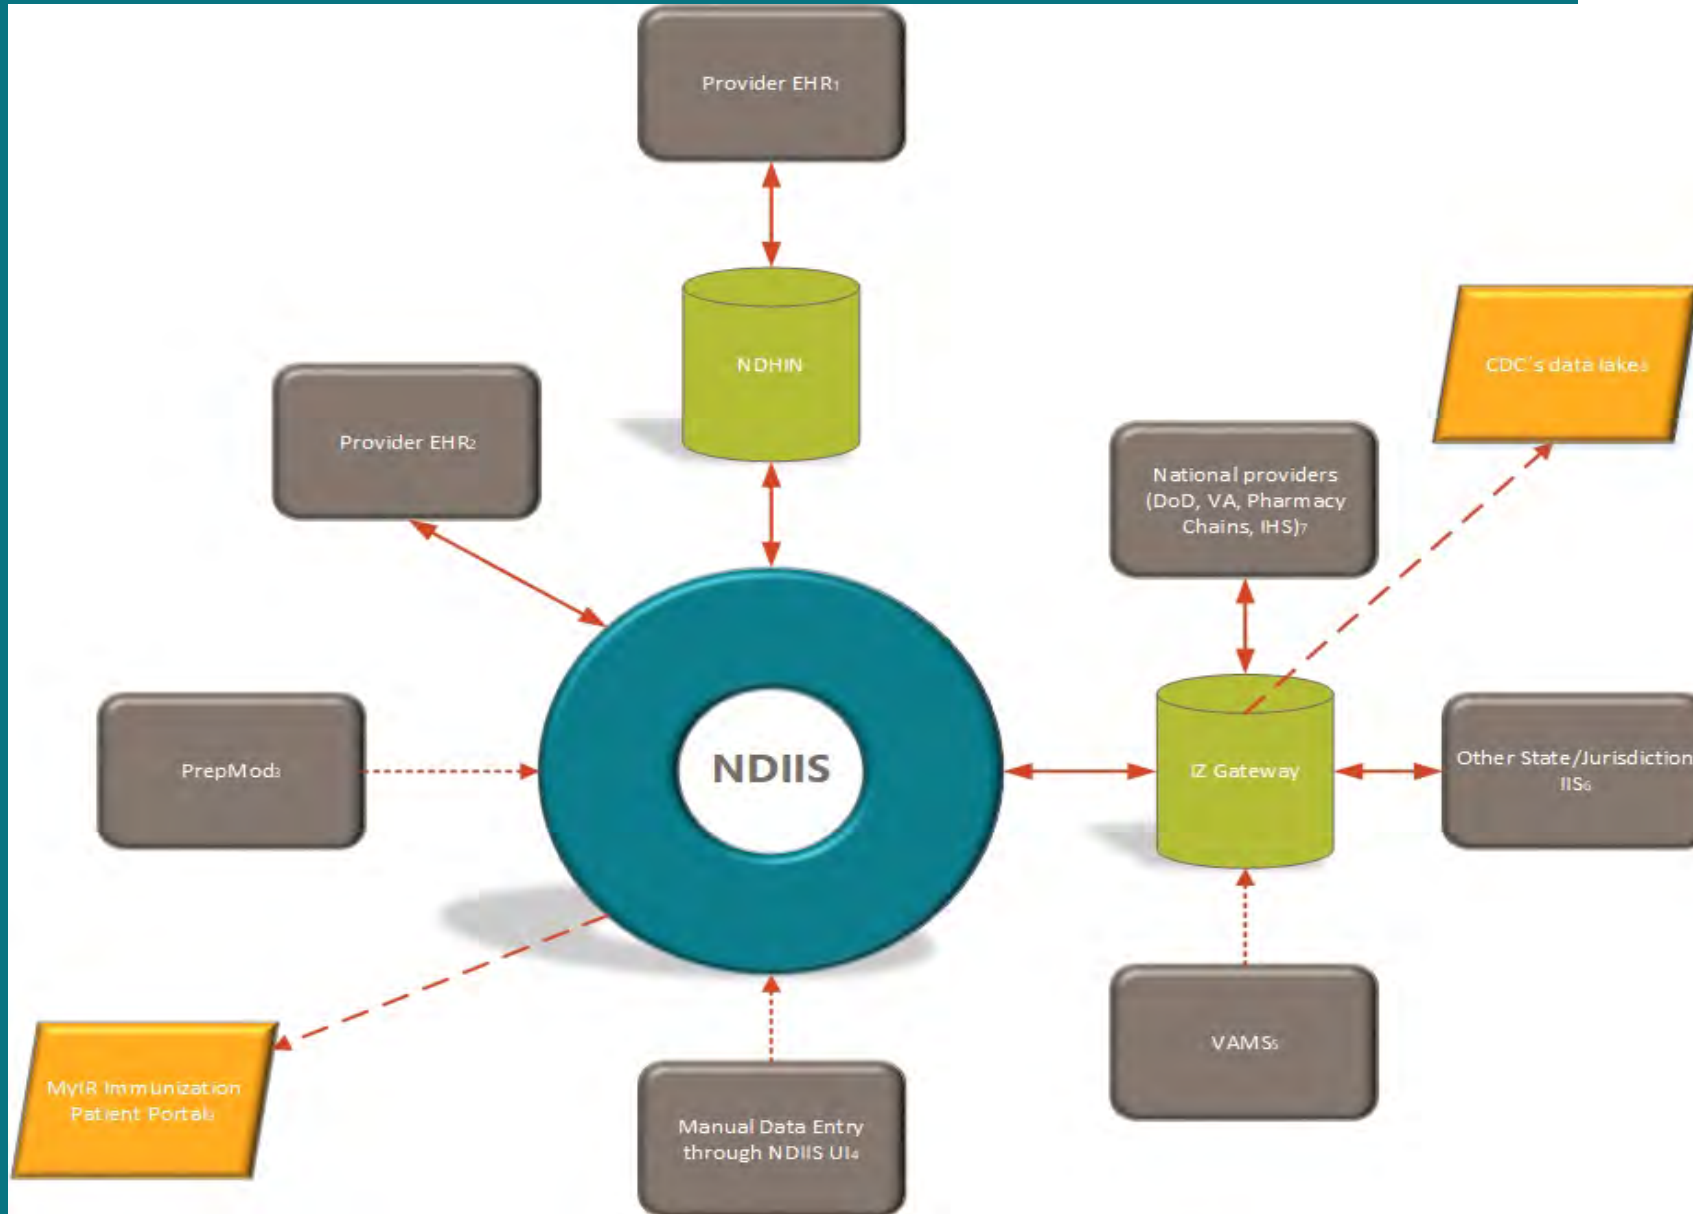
Provider EHR$_1$

NDHIN

Provider EHR$_2$

CDC's data lake$_8$

National providers (DoD, VA, Pharmacy Chains, IHS)$_7$

PrepMod$_3$

NDIIS

IZ Gateway

Other State/Jurisdiction IIS$_6$

VAMS$_5$

MyIR Immunization Patient Portal$_9$

Manual Data Entry through NDIIS UI$_4$